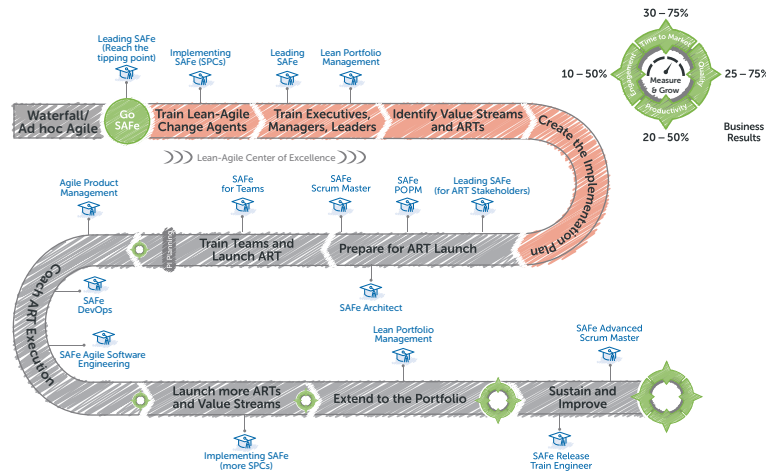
30 – 75%

Time to Market

Quality

Productivity

Engagement

Measure & Grow

10 – 50%

25 – 75%

20 – 50%

Business Results

Leading SAFe (Reach the tipping point)

Implementing SAFe (SPCs)

Leading SAFe

Lean Portfolio Management

Waterfall/ Ad hoc Agile

Go SAFe

Train Lean-Agile Change Agents

Train Executives, Managers, Leaders

Identify Value Streams and ARTs

Create the Implementation Plan

Lean-Agile Center of Excellence

Agile Product Management

SAFe for Teams

SAFe Scrum Master

SAFe POPM

Leading SAFe (for ART Stakeholders)

Train Teams and Launch ART

PI Planning

Prepare for ART Launch

SAFe Architect

Coach ART Execution

SAFe DevOps

SAFe Agile Software Engineering

Lean Portfolio Management

SAFe Advanced Scrum Master

Launch more ARTs and Value Streams

Extend to the Portfolio

Sustain and Improve

Implementing SAFe (more SPCs)

SAFe Release Train Engineer